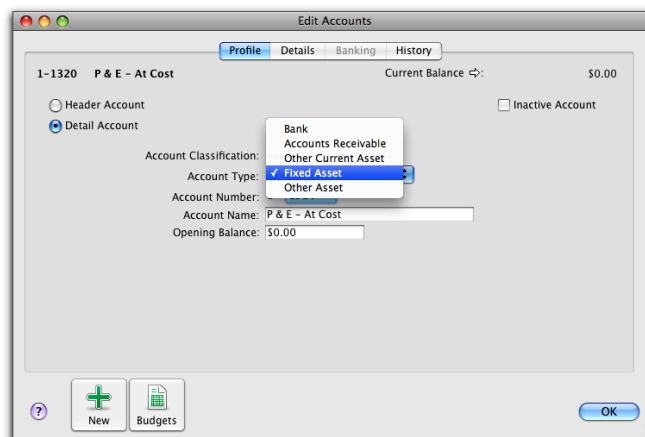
Edit Accounts

Profile Details Banking History

1-1320 P & E – At Cost

Current Balance ⇨: $0.00

Header Account

Detail Account

Inactive Account

Account Classification:

Account Type:

Account Number:

Account Name: P & E – At Cost

Opening Balance: $0.00

Bank
Accounts Receivable
Other Current Asset
✓ Fixed Asset
Other Asset

? New Budgets OK